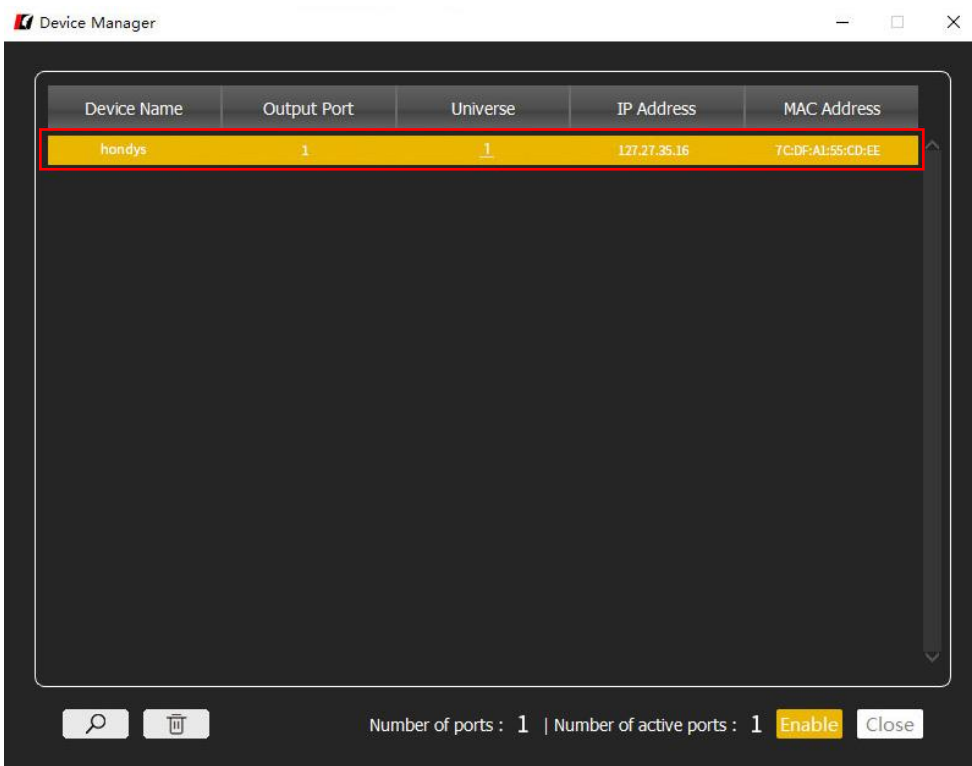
Device Manager

| Device Name | Output Port | Universe | IP Address | MAC Address |
|---|---|---|---|---|
| hondys | 1 | 1 | 127.27.35.16 | 7C:DF:A1:55:CD:EE |

Number of ports : 1 | Number of active ports : 1 Enable Close